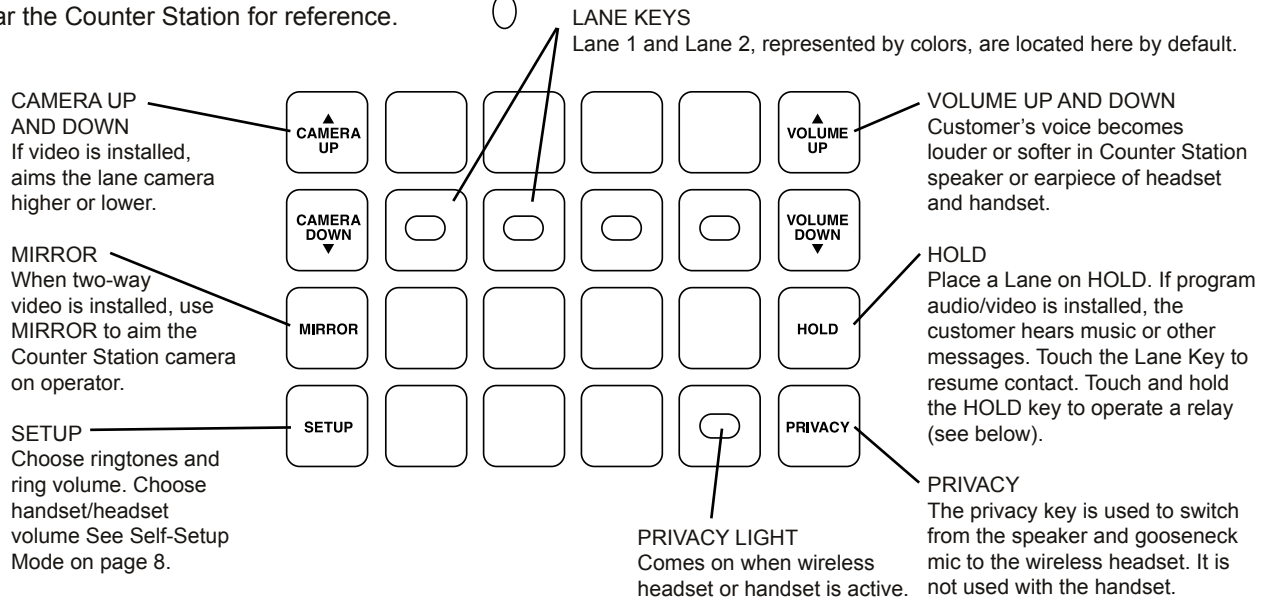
ar the Counter Station for reference.

LANE KEYS
Lane 1 and Lane 2, represented by colors, are located here by default.

CAMERA UP AND DOWN
If video is installed, aims the lane camera higher or lower.

MIRROR
When two-way video is installed, use MIRROR to aim the Counter Station camera on operator.

SETUP
Choose ringtones and ring volume. Choose handset/headset volume See Self-Setup Mode on page 8.

▲
CAMERA
UP

CAMERA
DOWN
▼

MIRROR

SETUP

▲
VOLUME
UP

VOLUME
DOWN
▼

HOLD

PRIVACY

VOLUME UP AND DOWN
Customer's voice becomes louder or softer in Counter Station speaker or earpiece of headset and handset.

HOLD
Place a Lane on HOLD. If program audio/video is installed, the customer hears music or other messages. Touch the Lane Key to resume contact. Touch and hold the HOLD key to operate a relay (see below).

PRIVACY LIGHT
Comes on when wireless headset or handset is active.

PRIVACY
The privacy key is used to switch from the speaker and gooseneck mic to the wireless headset. It is not used with the handset.